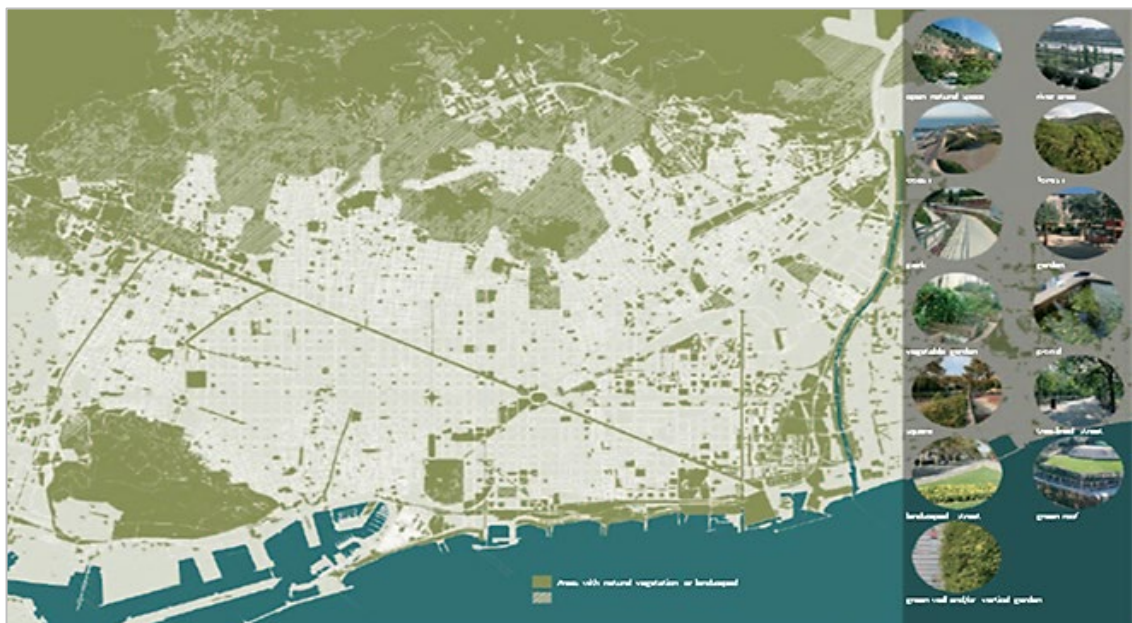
open natural space

river area

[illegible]

forest

park

garden

vegetable garden

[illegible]

square

tree-lined street

landscaped street

green roof

green wall and/or vertical garden

Areas with natural vegetation or landscaped